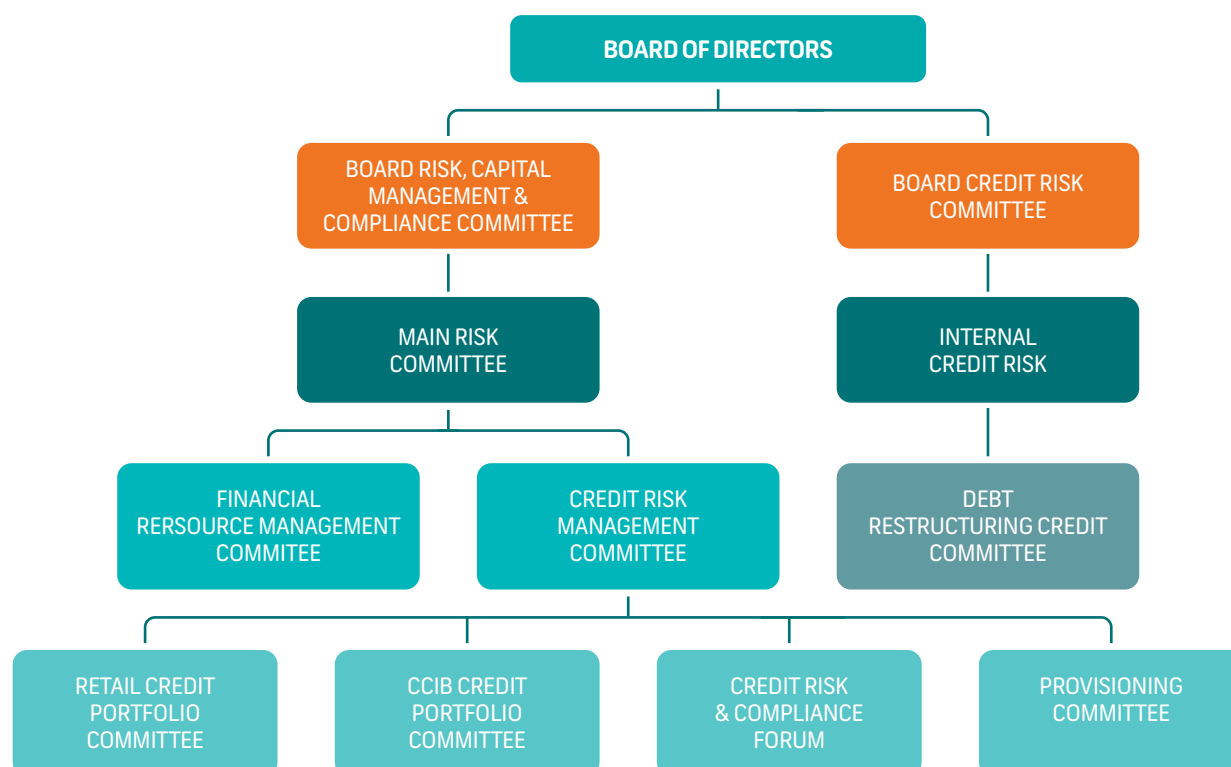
BOARD OF DIRECTORS

BOARD RISK, CAPITAL MANAGEMENT & COMPLIANCE COMMITTEE

BOARD CREDIT RISK COMMITTEE

MAIN RISK COMMITTEE

INTERNAL CREDIT RISK

FINANCIAL RERSOURCE MANAGEMENT COMMITEE

CREDIT RISK MANAGEMENT COMMITTEE

DEBT RESTRUCTURING CREDIT COMMITTEE

RETAIL CREDIT PORTFOLIO COMMITTEE

CCIB CREDIT PORTFOLIO COMMITTEE

CREDIT RISK & COMPLIANCE FORUM

PROVISIONING COMMITTEE